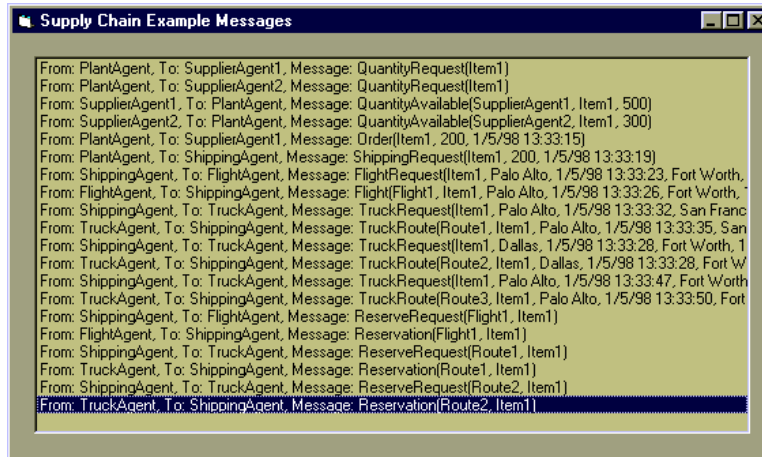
Supply Chain Example Messages

From: PlantAgent, To: SupplierAgent1, Message: QuantityRequest(Item1)
From: PlantAgent, To: SupplierAgent2, Message: QuantityRequest(Item1)
From: SupplierAgent1, To: PlantAgent, Message: QuantityAvailable(SupplierAgent1, Item1, 500)
From: SupplierAgent2, To: PlantAgent, Message: QuantityAvailable(SupplierAgent2, Item1, 300)
From: PlantAgent, To: SupplierAgent1, Message: Order(Item1, 200, 1/5/98 13:33:15)
From: PlantAgent, To: ShippingAgent, Message: ShippingRequest(Item1, 200, 1/5/98 13:33:19)
From: ShippingAgent, To: FlightAgent, Message: FlightRequest(Item1, Palo Alto, 1/5/98 13:33:23, Fort Worth,
From: FlightAgent, To: ShippingAgent, Message: Flight(Flight1, Item1, Palo Alto, 1/5/98 13:33:26, Fort Worth,
From: ShippingAgent, To: TruckAgent, Message: TruckRequest(Item1, Palo Alto, 1/5/98 13:33:32, San Franc
From: TruckAgent, To: ShippingAgent, Message: TruckRoute(Route1, Item1, Palo Alto, 1/5/98 13:33:35, San
From: ShippingAgent, To: TruckAgent, Message: TruckRequest(Item1, Dallas, 1/5/98 13:33:28, Fort Worth, 1
From: TruckAgent, To: ShippingAgent, Message: TruckRoute(Route2, Item1, Dallas, 1/5/98 13:33:28, Fort W
From: ShippingAgent, To: TruckAgent, Message: TruckRequest(Item1, Palo Alto, 1/5/98 13:33:47, Fort Worth
From: TruckAgent, To: ShippingAgent, Message: TruckRoute(Route3, Item1, Palo Alto, 1/5/98 13:33:50, Fort
From: ShippingAgent, To: FlightAgent, Message: ReserveRequest(Flight1, Item1)
From: FlightAgent, To: ShippingAgent, Message: Reservation(Flight1, Item1)
From: ShippingAgent, To: TruckAgent, Message: ReserveRequest(Route1, Item1)
From: TruckAgent, To: ShippingAgent, Message: Reservation(Route1, Item1)
From: ShippingAgent, To: TruckAgent, Message: ReserveRequest(Route2, Item1)
From: TruckAgent, To: ShippingAgent, Message: Reservation(Route2, Item1)